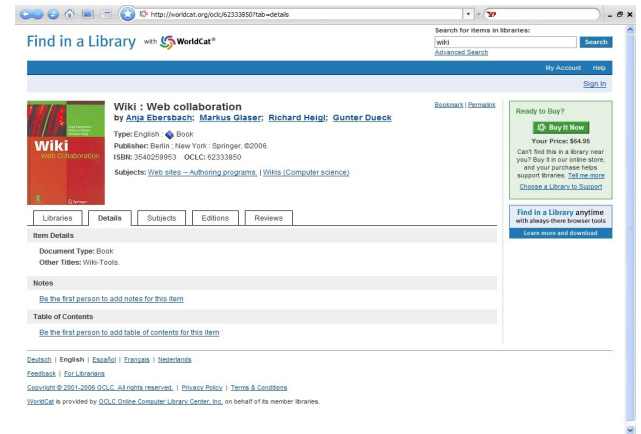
http://worldcat.org/oclc/62333850?tab=details

Find in a Library with WorldCat®

Search for items in libraries:
wiki
Search
Advanced Search

My Account Help
Sign In

Wiki
Web Collaboration
Springer

Wiki : Web collaboration
by Anja Ebersbach; Markus Glaser; Richard Heigl; Gunter Dueck

Bookmark | Permalink

Type: English : Book
Publisher: Berlin ; New York : Springer, ©2006.
ISBN: 3540259953 OCLC: 62333850

Subjects: Web sites -- Authoring programs. | Wikis (Computer science)

Ready to Buy?
Buy It Now
Your Price: $64.95
Can't find this in a library near you? Buy it in our online store, and your purchase helps support libraries. Tell me more
Choose a Library to Support

Find in a Library anytime with always-there browser tools
Learn more and download

Libraries | Details | Subjects | Editions | Reviews

Item Details

Document Type: Book
Other Titles: Wiki-Tools.

Notes

Be the first person to add notes for this item

Table of Contents

Be the first person to add table of contents for this item

Deutsch | English | Español | Français | Nederlands

Feedback | For Librarians

Copyright © 2001-2006 OCLC. All rights reserved. | Privacy Policy | Terms & Conditions

WorldCat is provided by OCLC Online Computer Library Center, Inc. on behalf of its member libraries.